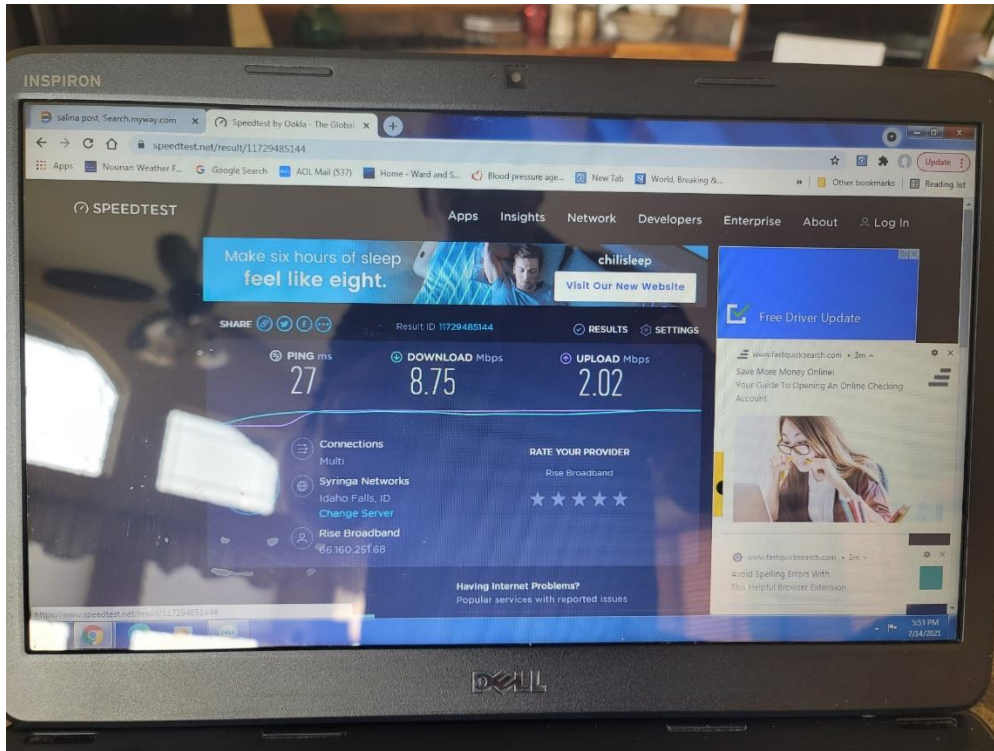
INSPIRON

salina post, Search.myway.com ×
Speedtest by Ookla - The Global ×

speedtest.net/result/11729485144

Update

Apps Nounan Weather F... Google Search AOL Mail (537) Home - Ward and S... Blood pressure age... New Tab World, Breaking &... Other bookmarks Reading list

SPEEDTEST

Apps Insights Network Developers Enterprise About Log In

Make six hours of sleep feel like eight.
chilisleep
Visit Our New Website

Free Driver Update

SHARE

Result ID 11729485144

RESULTS SETTINGS

PING ms
27

DOWNLOAD Mbps
8.75

UPLOAD Mbps
2.02

Connections
Multi

Syringa Networks
Idaho Falls, ID
Change Server

Rise Broadband
66.160.251.68

RATE YOUR PROVIDER
Rise Broadband

Having Internet Problems?
Popular services with reported issues

www.fastquicksearch.com • 3m
Save More Money Online!
Your Guide To Opening An Online Checking Account

www.fastquicksearch.com • 3m
Avoid Spelling Errors With
This Helpful Browser Extension

https://www.speedtest.net/result/11729485144#

3:53 PM
7/14/2021

DELL